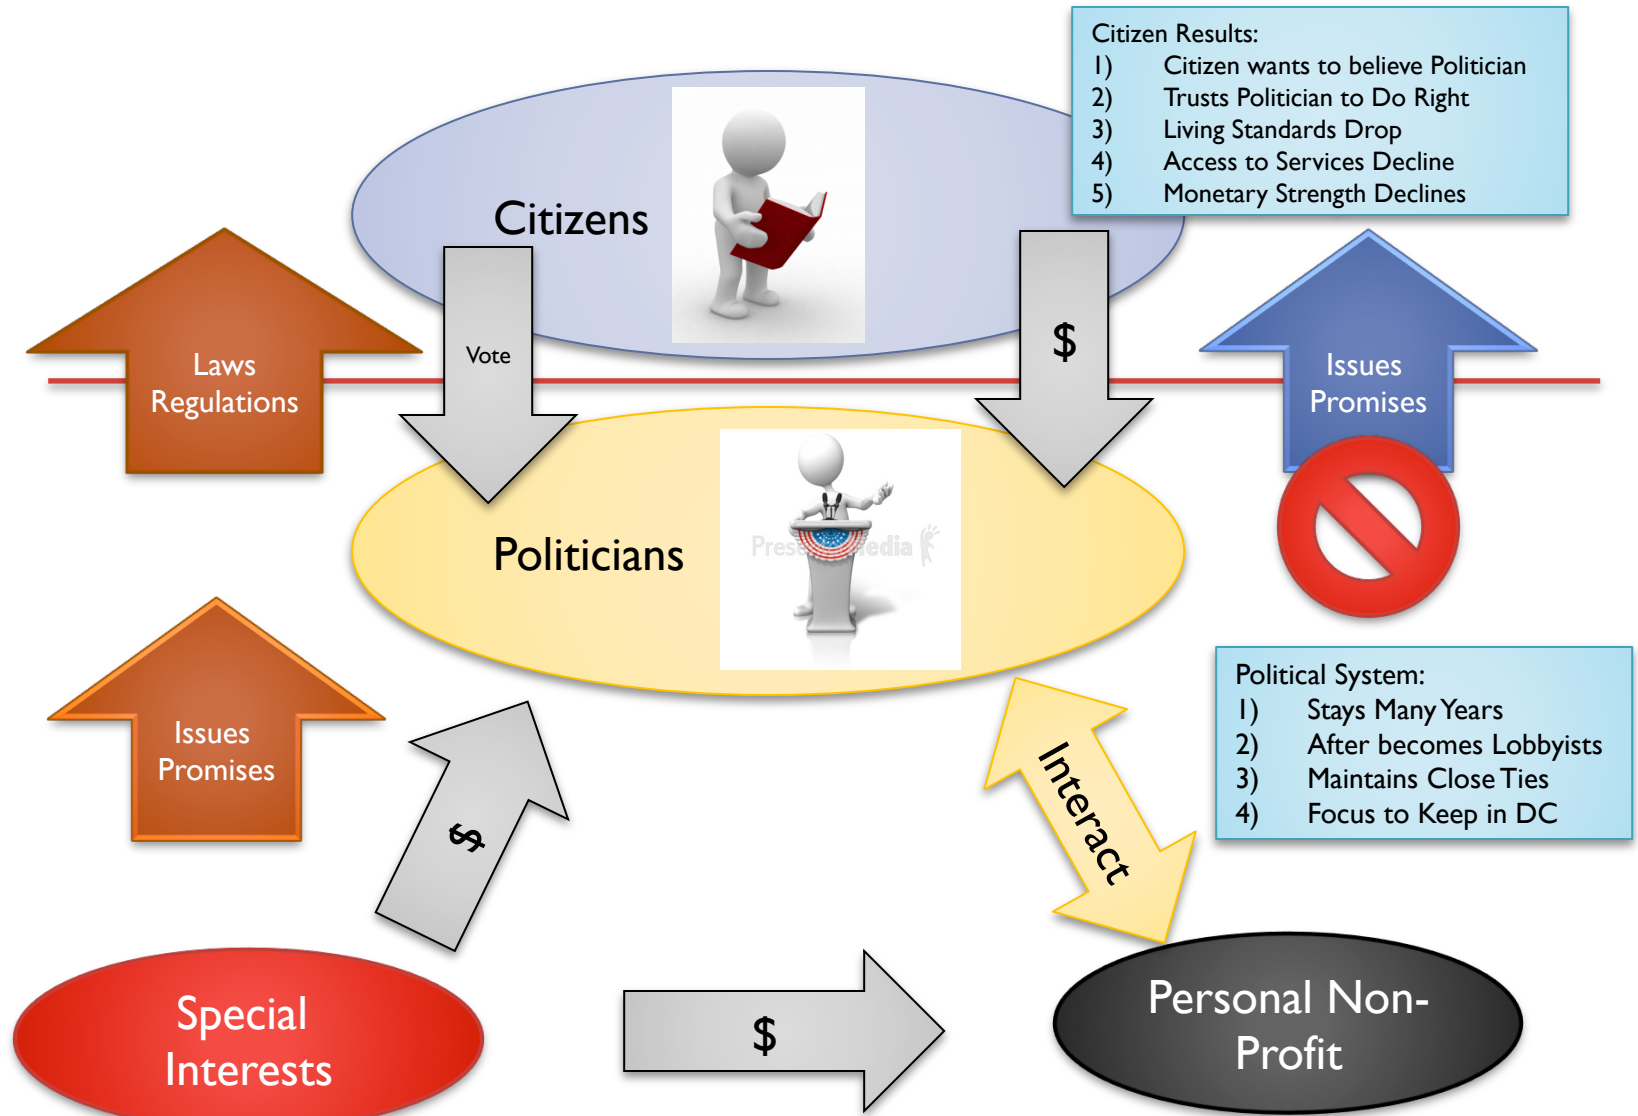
Citizen Results:
1) Citizen wants to believe Politician
2) Trusts Politician to Do Right
3) Living Standards Drop
4) Access to Services Decline
5) Monetary Strength Declines

Citizens

Laws
Regulations

Vote

$

Issues
Promises

Politicians

Presenter Media

Issues
Promises

$

Interact

Political System:
1) Stays Many Years
2) After becomes Lobbyists
3) Maintains Close Ties
4) Focus to Keep in DC

Special Interests

$

Personal Non-Profit